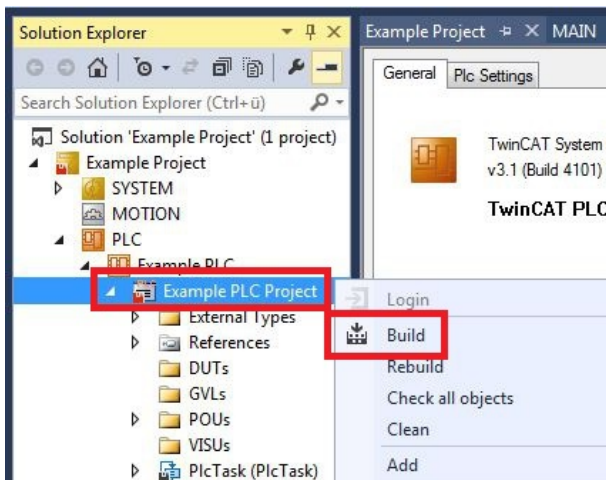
Solution Explorer

Search Solution Explorer (Ctrl+ü)

Solution 'Example Project' (1 project)

Example Project

SYSTEM

MOTION

PLC

Example PLC

Example PLC Project

External Types

References

DUTs

GVLs

POUs

VISUs

PlcTask (PlcTask)

Example Project MAIN

General Plc Settings

TwinCAT System v3.1 (Build 4101)

TwinCAT PLC

Login

Build

Rebuild

Check all objects

Clean

Add